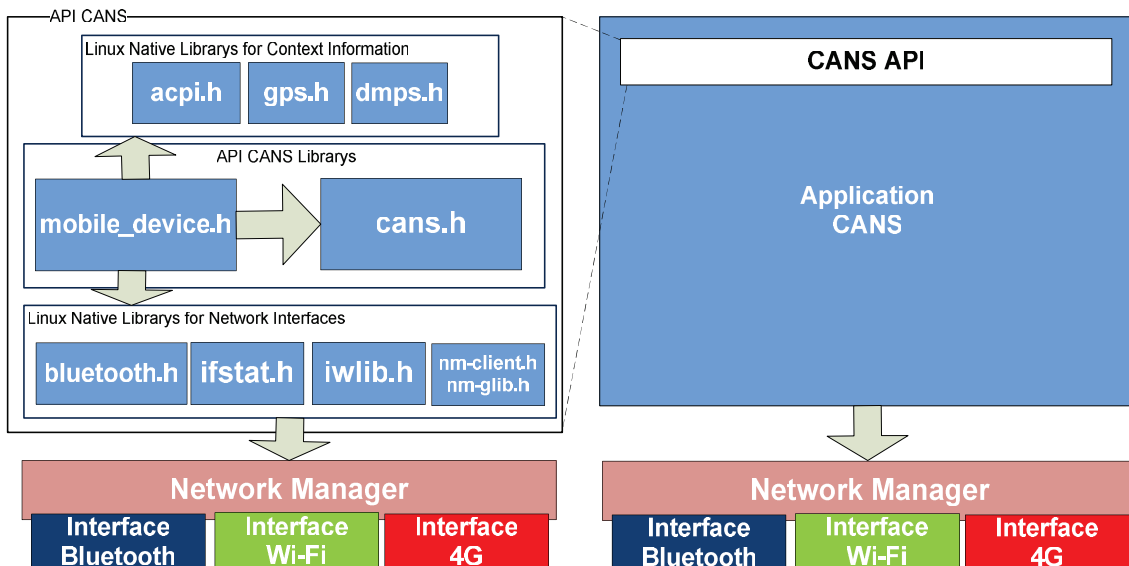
API CANS

Linux Native Librarys for Context Information

acpi.h

gps.h

dmps.h

API CANS Librarys

mobile_device.h

cans.h

Linux Native Librarys for Network Interfaces

bluetooth.h

ifstat.h

iwlib.h

nm-client.h
nm-glib.h

Network Manager

Interface Bluetooth

Interface Wi-Fi

Interface 4G

CANS API

Application CANS

Network Manager

Interface Bluetooth

Interface Wi-Fi

Interface 4G